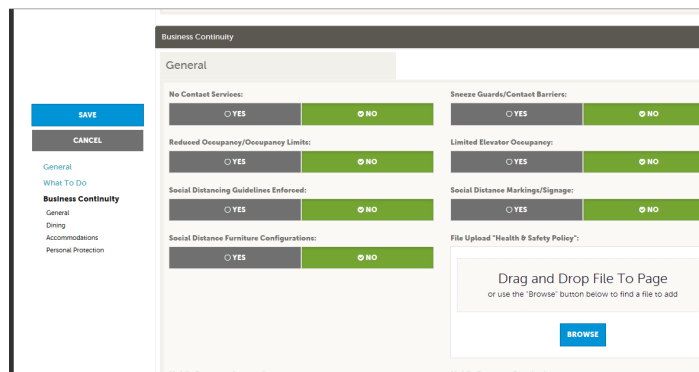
SAVE

CANCEL

General
What To Do
Business Continuity
General
Dining
Accommodations
Personal Protection

Business Continuity

General

No Contact Services:
YES
NO

Sneeze Guards/Contact Barriers:
YES
NO

Reduced Occupancy/Occupancy Limits:
YES
NO

Limited Elevator Occupancy:
YES
NO

Social Distancing Guidelines Enforced:
YES
NO

Social Distance Markings/Signage:
YES
NO

Social Distance Furniture Configurations:
YES
NO

File Upload "Health & Safety Policy":

Drag and Drop File To Page
or use the "Browse" button below to find a file to add

BROWSE